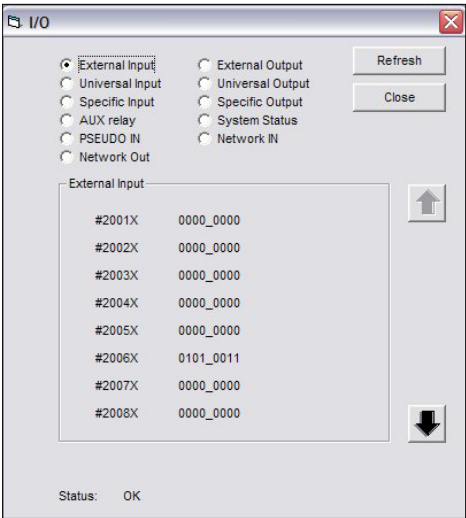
I/O

External Input
Universal Input
Specific Input
AUX relay
PSEUDO IN
Network Out

External Output
Universal Output
Specific Output
System Status
Network IN

Refresh
Close

External Input

| | |
|---|---|
| #2001X | 0000_0000 |
| #2002X | 0000_0000 |
| #2003X | 0000_0000 |
| #2004X | 0000_0000 |
| #2005X | 0000_0000 |
| #2006X | 0101_0011 |
| #2007X | 0000_0000 |
| #2008X | 0000_0000 |

Status: OK